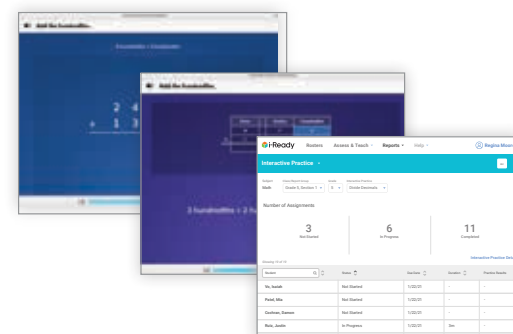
Add the hundredths.

2 4
+ 1 3

Add the hundredths.

3 hundredths + 2 hu

i-Ready Rosters Assess & Teach Reports Help Regina Moon

Interactive Practice

Subject Math
Grade 5, Section 1
Grade 5
Interactive Practice Grade Decimals

Number of Assignments

3
Not Started

6
In Progress

11
Completed

Interactive Practice Deta

| Student | Status | Date Assigned | Duration | Practice Results |
|---|---|---|---|---|
| Xu, Isaiah | Not Started | 1/22/21 | - | - |
| Patel, Mia | Not Started | 1/22/21 | - | - |
| Cardenas, Damaris | Not Started | 1/22/21 | - | - |
| Ruiz, Justin | In Progress | 1/22/21 | 5m | - |